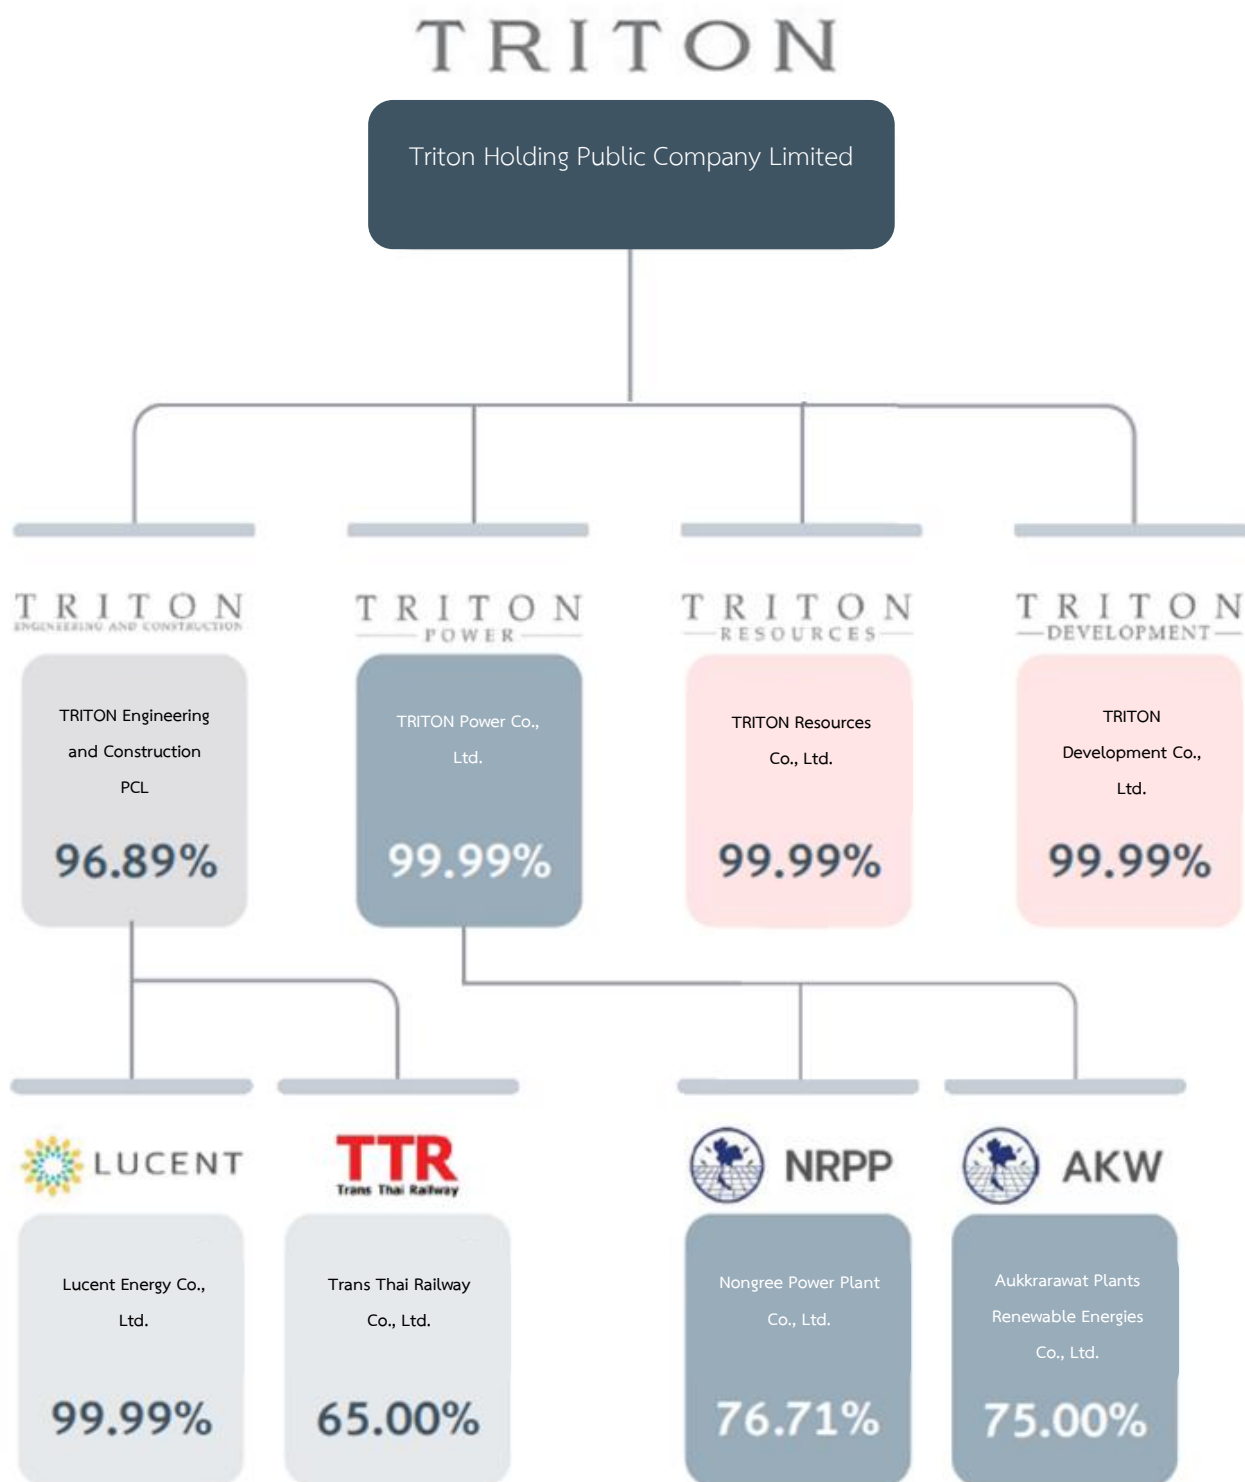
TRITON

Triton Holding Public Company Limited

TRITON
ENGINEERING AND CONSTRUCTION

TRITON Engineering and Construction PCL

96.89%

TRITON
POWER

TRITON Power Co., Ltd.

99.99%

TRITON
RESOURCES

TRITON Resources Co., Ltd.

99.99%

TRITON
DEVELOPMENT

TRITON Development Co., Ltd.

99.99%

LUCENT

Lucent Energy Co., Ltd.

99.99%

TTR
Trans Thai Railway

Trans Thai Railway Co., Ltd.

65.00%

NRPP

Nongree Power Plant Co., Ltd.

76.71%

AKW

Aukkrarawat Plants Renewable Energies Co., Ltd.

75.00%